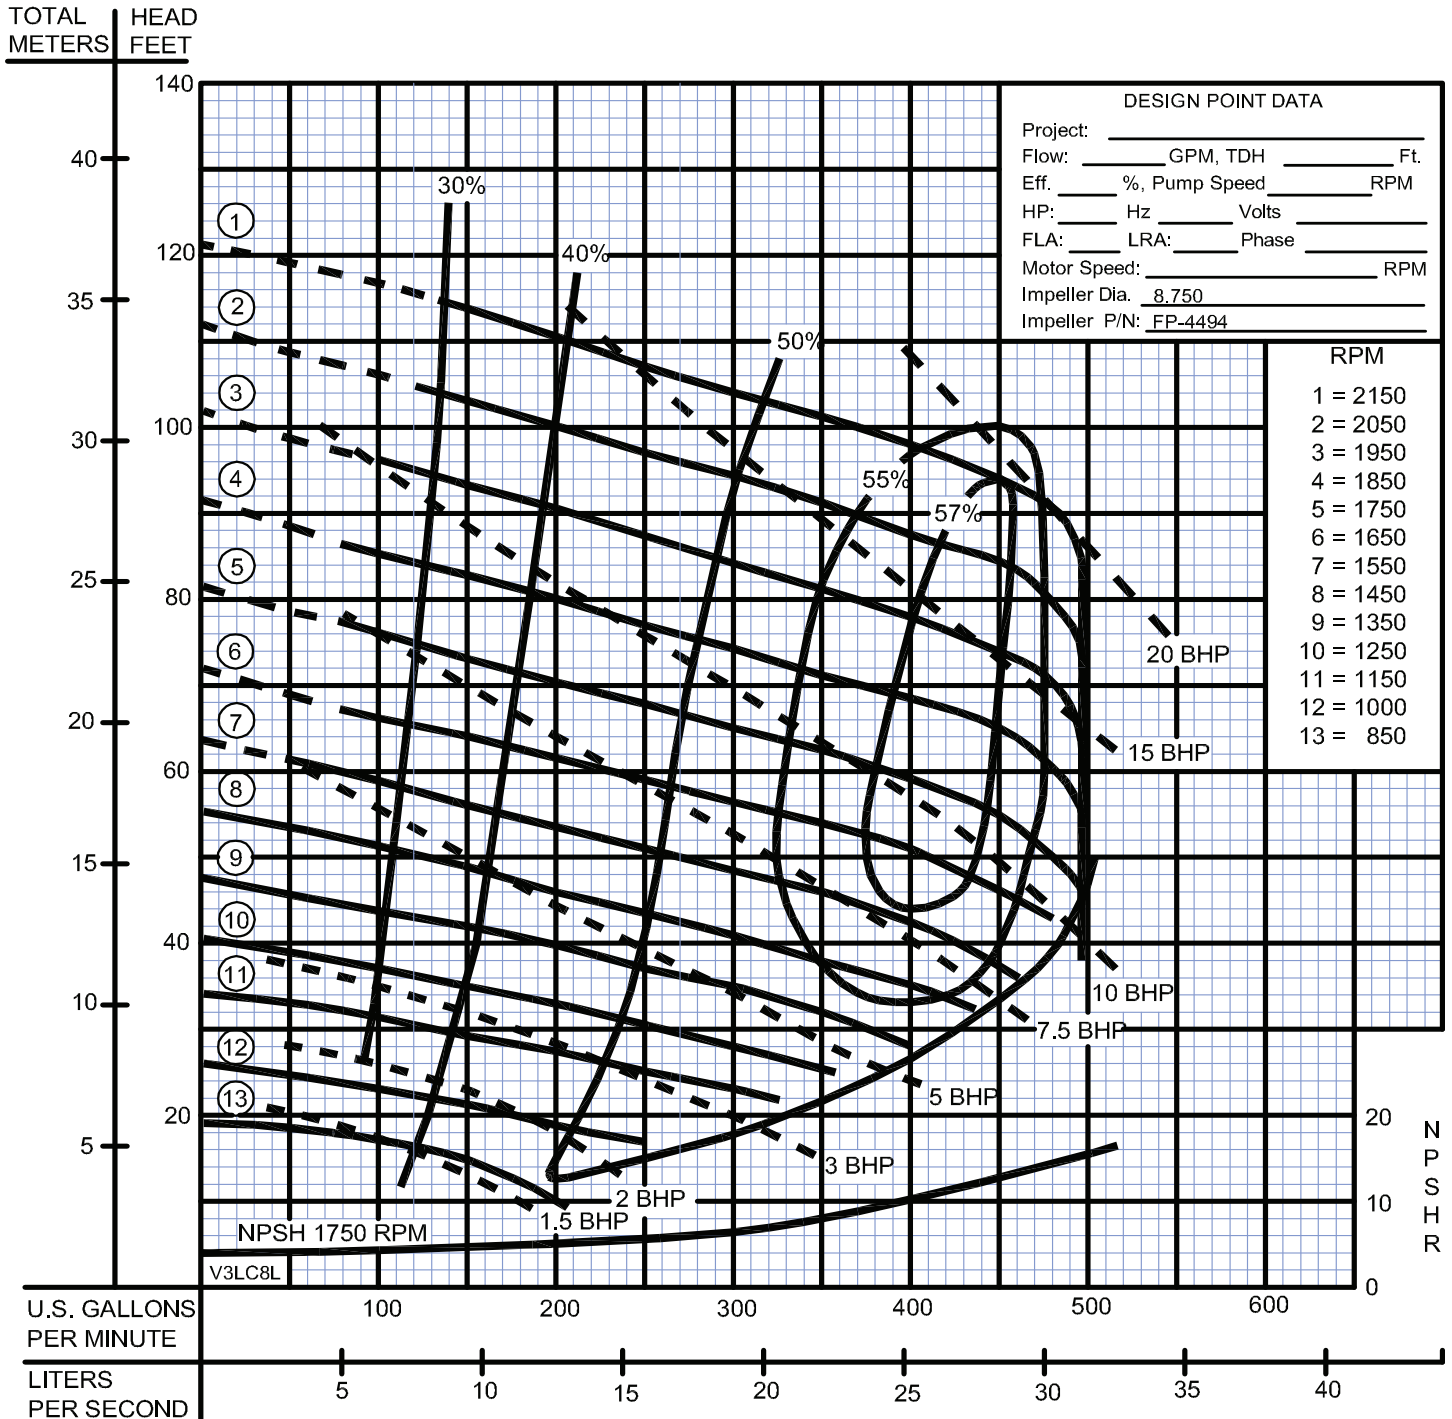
TOTAL METERS
HEAD FEET

140
120
100
80
60
40
20

40
35
30
25
20
15
10
5

DESIGN POINT DATA
Project: ____________
Flow: ______ GPM, TDH ______ Ft.
Eff. ____ %, Pump Speed ______ RPM
HP: ____ Hz ____ Volts ______
FLA: ____ LRA: ____ Phase ______
Motor Speed: ____________ RPM
Impeller Dia. 8.750
Impeller P/N: FP-4494

RPM
1 = 2150
2 = 2050
3 = 1950
4 = 1850
5 = 1750
6 = 1650
7 = 1550
8 = 1450
9 = 1350
10 = 1250
11 = 1150
12 = 1000
13 = 850

1
2
3
4
5
6
7
8
9
10
11
12
13

30%
40%
50%
55%
57%

20 BHP
15 BHP
10 BHP
7.5 BHP
5 BHP
3 BHP
2 BHP
1.5 BHP

NPSH 1750 RPM
V3LC8L

20
10
0
N P S H R

U.S. GALLONS PER MINUTE
100
200
300
400
500
600

LITERS PER SECOND
5
10
15
20
25
30
35
40